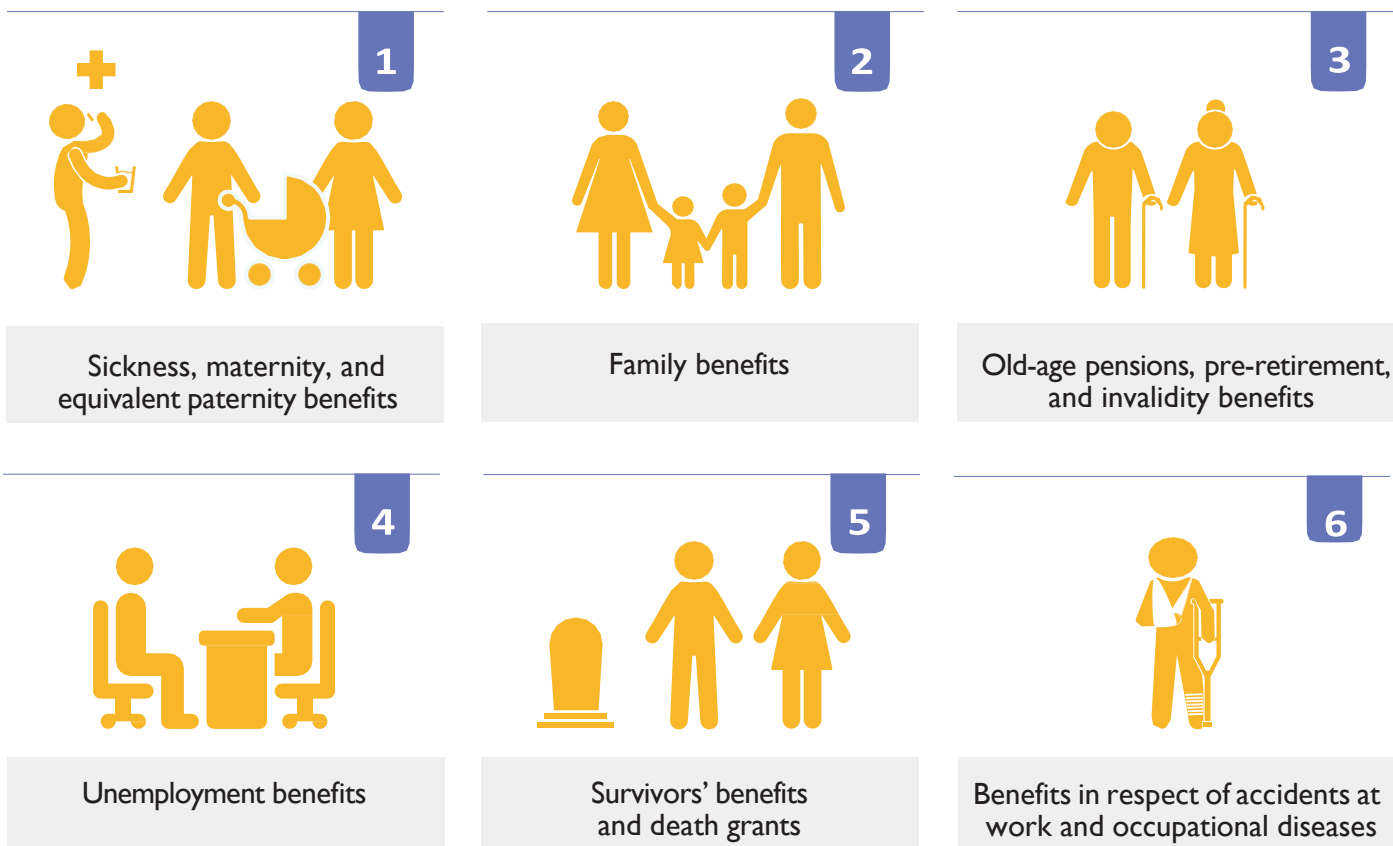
1

Sickness, maternity, and equivalent paternity benefits

2

Family benefits

3

Old-age pensions, pre-retirement, and invalidity benefits

4

Unemployment benefits

5

Survivors' benefits and death grants

6

Benefits in respect of accidents at work and occupational diseases